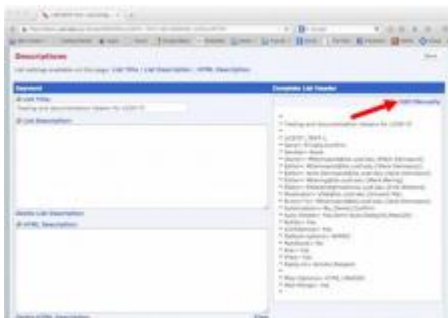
Descriptions

List settings available on this page: List Title | List Description | HTML Description

Keyword

List Title:

Testing and documentation (taken for LISTSTY)

List Description:

Complete List Header

Edit Manually

* Testing and documentation (taken for LISTSTY)

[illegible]

Enable List Description

HTML Description:

Enable HTML Description